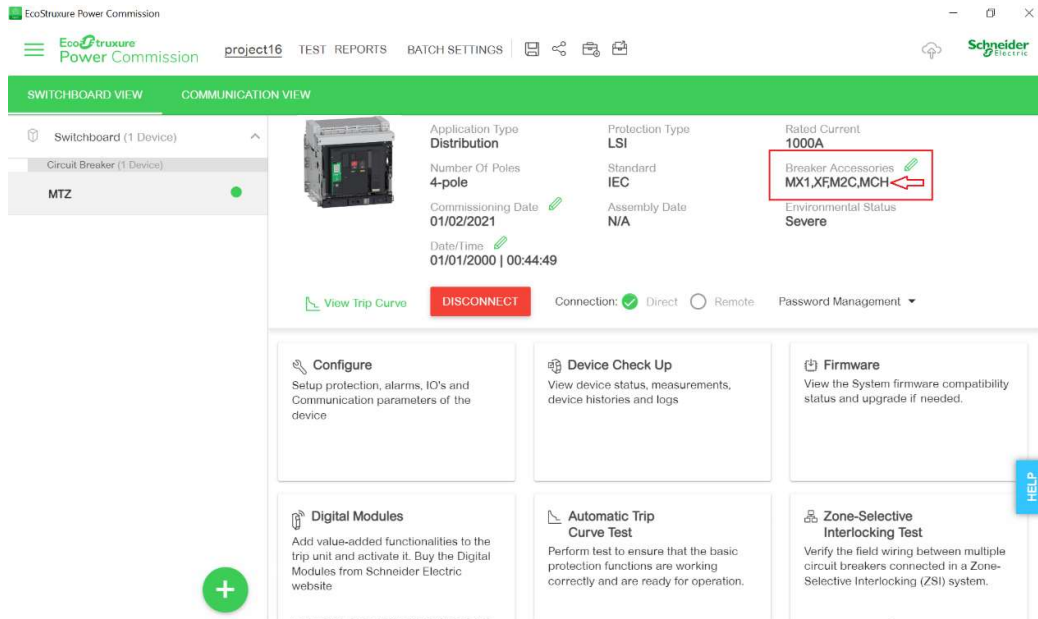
EcoStruxure Power Commission

EcoStruxure Power Commission project16 TEST REPORTS BATCH SETTINGS

Schneider Electric

SWITCHBOARD VIEW COMMUNICATION VIEW

Switchboard (1 Device)

Circuit Breaker (1 Device)

MTZ

Application Type
Distribution

Protection Type
LSI

Rated Current
1000A

Number Of Poles
4-pole

Standard
IEC

Breaker Accessories
MX1,XF,M2C,MCH

Commissioning Date
01/02/2021

Assembly Date
N/A

Environmental Status
Severe

Date/Time
01/01/2000 | 00:44:49

View Trip Curve

DISCONNECT

Connection: Direct Remote

Password Management

Configure
Setup protection, alarms, IO's and Communication parameters of the device

Device Check Up
View device status, measurements, device histories and logs

Firmware
View the System firmware compatibility status and upgrade if needed.

HELP

Digital Modules
Add value-added functionalities to the trip unit and activate it. Buy the Digital Modules from Schneider Electric website

Automatic Trip Curve Test
Perform test to ensure that the basic protection functions are working correctly and are ready for operation.

Zone-Selective Interlocking Test
Verify the field wiring between multiple circuit breakers connected in a Zone-Selective Interlocking (ZSI) system.

+